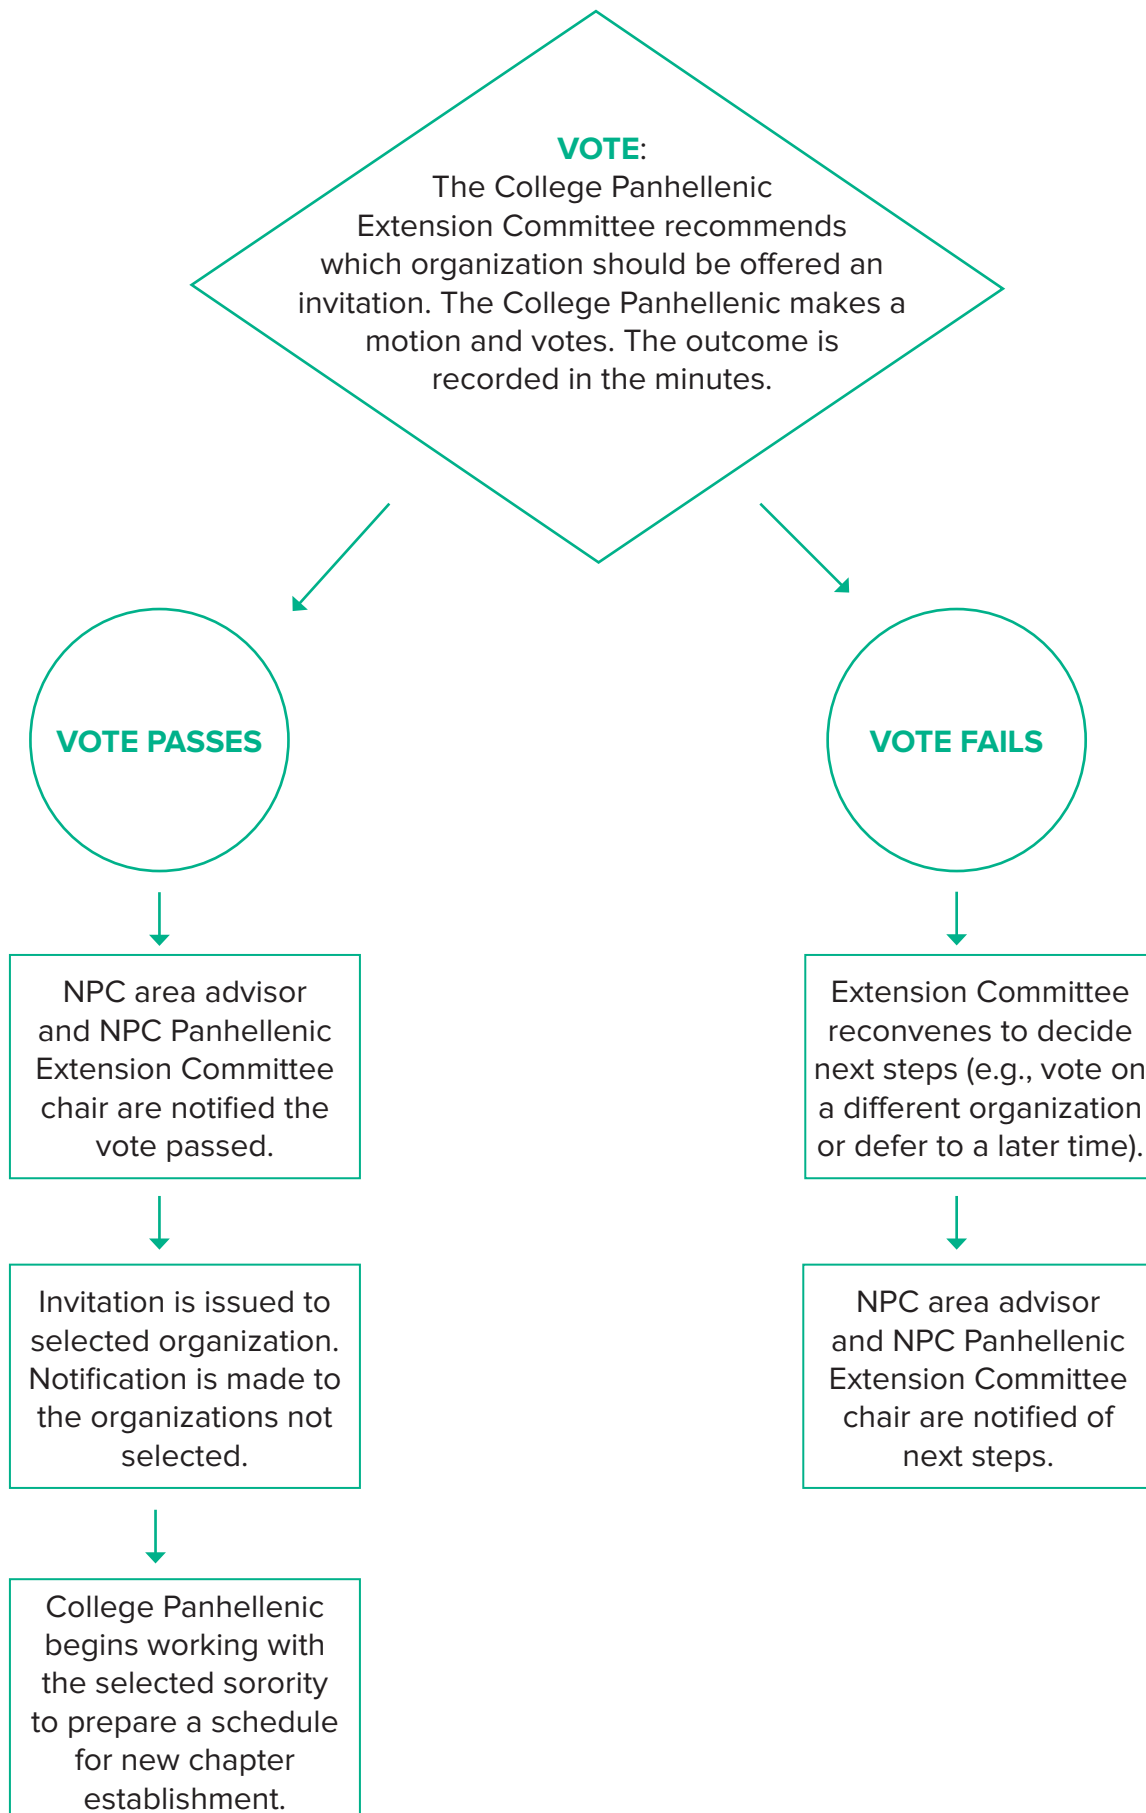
VOTE:
The College Panhellenic Extension Committee recommends which organization should be offered an invitation. The College Panhellenic makes a motion and votes. The outcome is recorded in the minutes.

VOTE PASSES

NPC area advisor and NPC Panhellenic Extension Committee chair are notified the vote passed.

Invitation is issued to selected organization. Notification is made to the organizations not selected.

College Panhellenic begins working with the selected sorority to prepare a schedule for new chapter establishment.

VOTE FAILS

Extension Committee reconvenes to decide next steps (e.g., vote on a different organization or defer to a later time).

NPC area advisor and NPC Panhellenic Extension Committee chair are notified of next steps.